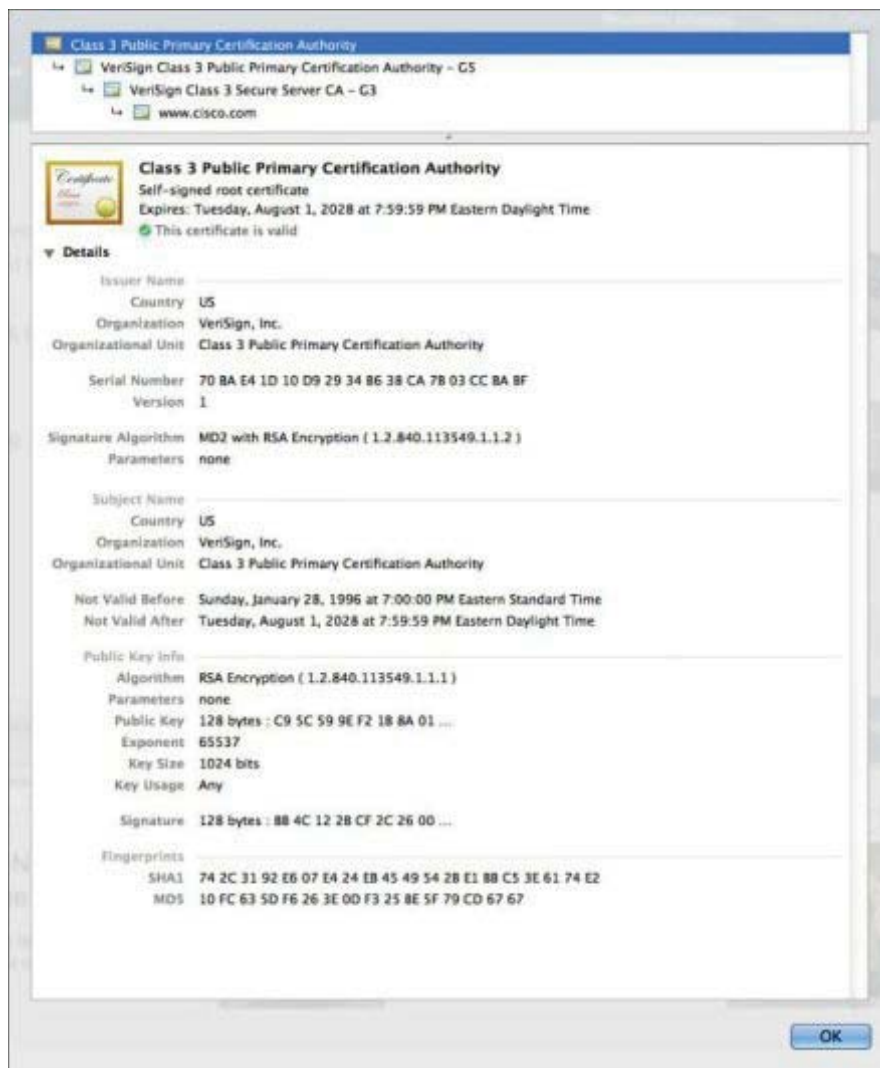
Class 3 Public Primary Certification Authority
VeriSign Class 3 Public Primary Certification Authority – G5
VeriSign Class 3 Secure Server CA – G3
www.cisco.com

Certificate

Class 3 Public Primary Certification Authority
Self-signed root certificate
Expires: Tuesday, August 1, 2028 at 7:59:59 PM Eastern Daylight Time
This certificate is valid

Details

Issuer Name
Country US
Organization VeriSign, Inc.
Organizational Unit Class 3 Public Primary Certification Authority

Serial Number 70 BA E4 1D 10 D9 29 34 B6 38 CA 7B 03 CC BA BF
Version 1

Signature Algorithm MD2 with RSA Encryption ( 1.2.840.113549.1.1.2 )
Parameters none

Subject Name
Country US
Organization VeriSign, Inc.
Organizational Unit Class 3 Public Primary Certification Authority

Not Valid Before Sunday, January 28, 1996 at 7:00:00 PM Eastern Standard Time
Not Valid After Tuesday, August 1, 2028 at 7:59:59 PM Eastern Daylight Time

Public Key Info
Algorithm RSA Encryption ( 1.2.840.113549.1.1.1 )
Parameters none
Public Key 128 bytes : C9 5C 59 9E F2 1B 8A 01 ...
Exponent 65537
Key Size 1024 bits
Key Usage Any

Signature 128 bytes : BB 4C 12 2B CF 2C 26 00 ...

Fingerprints
SHA1 74 2C 31 92 E6 07 E4 24 EB 45 49 54 2B E1 BB C5 3E 61 74 E2
MD5 10 FC 63 5D F6 26 3E 0D F3 25 BE 5F 79 CD 67 67

OK